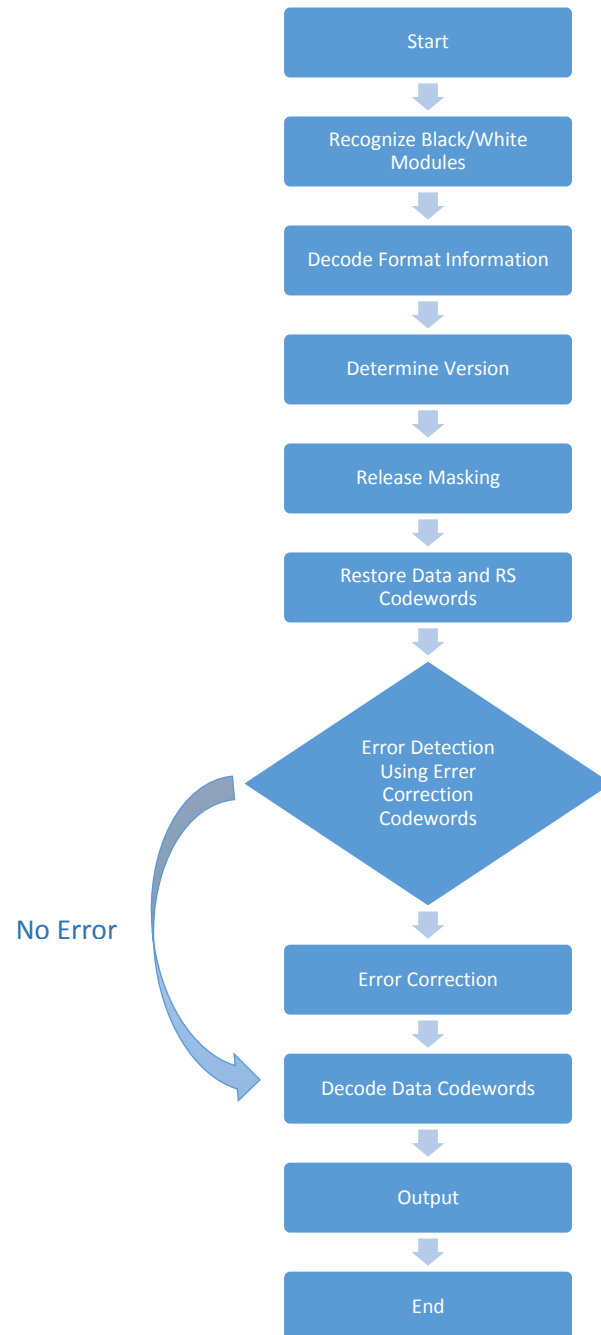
Start

Recognize Black/White Modules

Decode Format Information

Determine Version

Release Masking

Restore Data and RS Codewords

Error Detection Using Errer Correction Codewords

No Error

Error Correction

Decode Data Codewords

Output

End